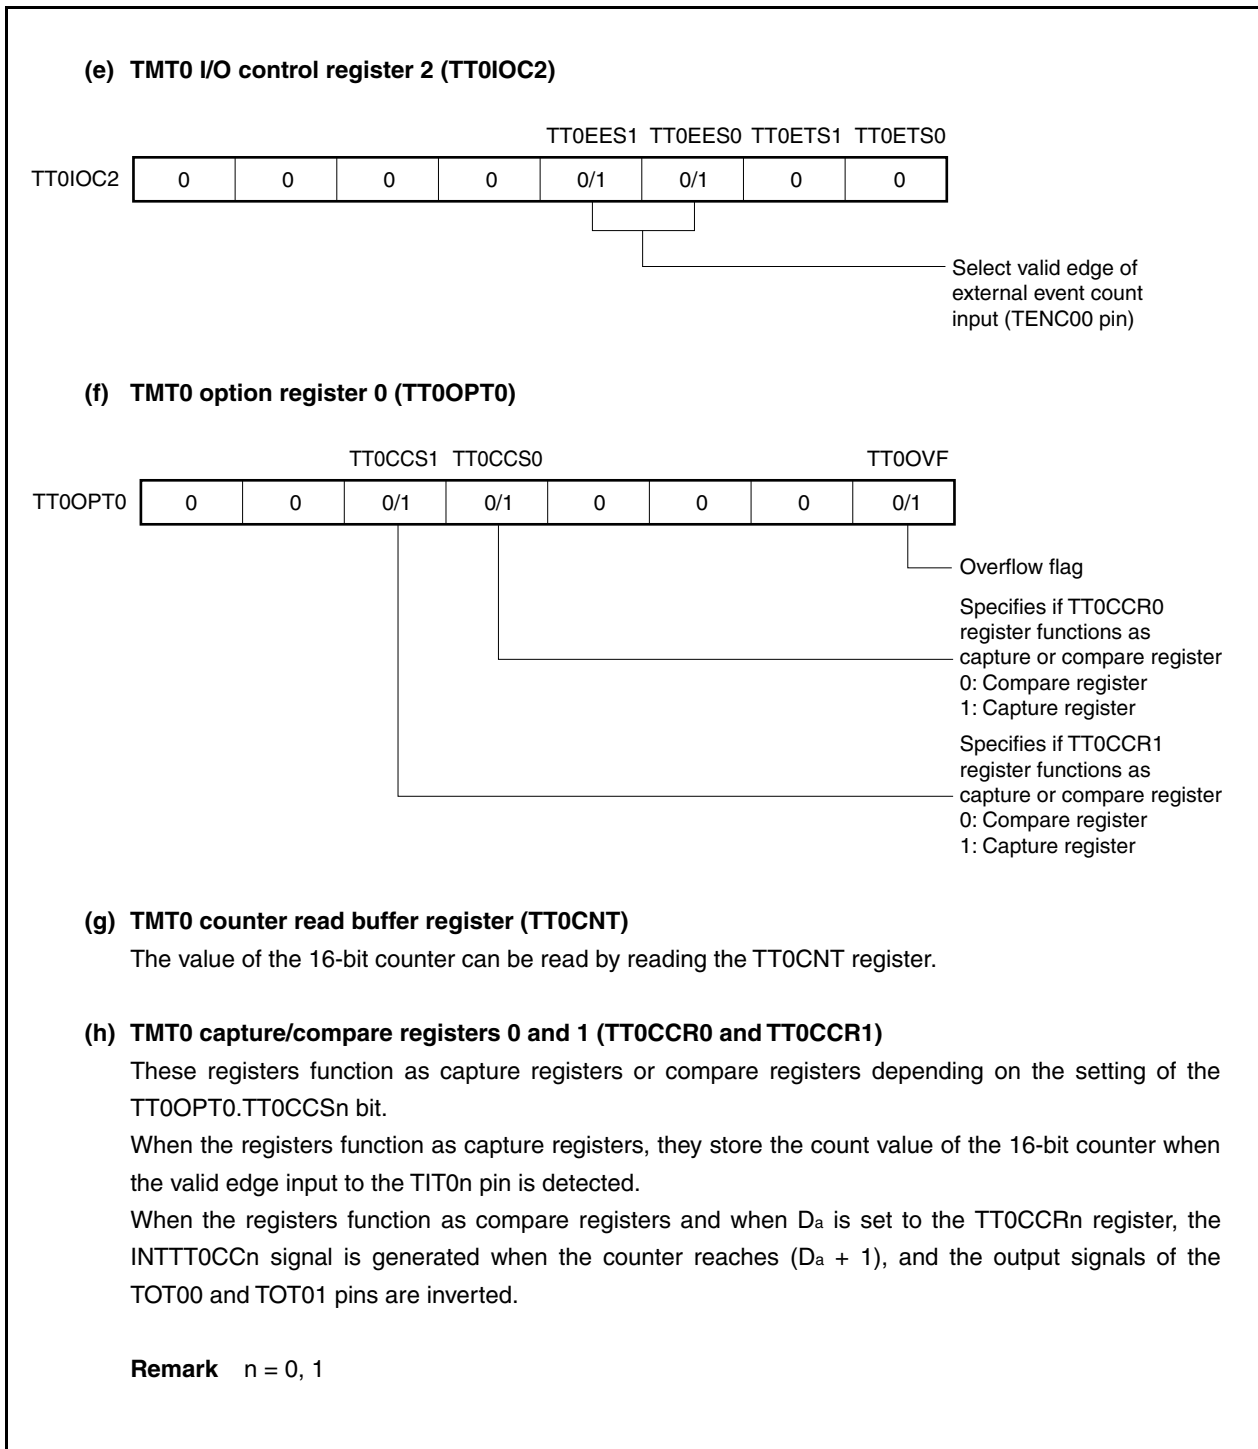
(e) TMT0 I/O control register 2 (TT0IOC2)

TT0EES1 TT0EES0 TT0ETS1 TT0ETS0

| TT0IOC2 | 0 | 0 | 0 | 0 | 0/1 | 0/1 | 0 | 0 |
|---|---|---|---|---|---|---|---|---|

Select valid edge of external event count input (TENC00 pin)

(f) TMT0 option register 0 (TT0OPT0)

TT0CCS1 TT0CCS0 TT0OVF

| TT0OPT0 | 0 | 0 | 0/1 | 0/1 | 0 | 0 | 0 | 0/1 |
|---|---|---|---|---|---|---|---|---|

Overflow flag

Specifies if TT0CCR0 register functions as capture or compare register
0: Compare register
1: Capture register

Specifies if TT0CCR1 register functions as capture or compare register
0: Compare register
1: Capture register

(g) TMT0 counter read buffer register (TT0CNT)
The value of the 16-bit counter can be read by reading the TT0CNT register.

(h) TMT0 capture/compare registers 0 and 1 (TT0CCR0 and TT0CCR1)
These registers function as capture registers or compare registers depending on the setting of the TT0OPT0.TT0CCSn bit.
When the registers function as capture registers, they store the count value of the 16-bit counter when the valid edge input to the TIT0n pin is detected.
When the registers function as compare registers and when $D_a$ is set to the TT0CCRn register, the INTTT0CCn signal is generated when the counter reaches ($D_a$ + 1), and the output signals of the TOT00 and TOT01 pins are inverted.

Remark n = 0, 1